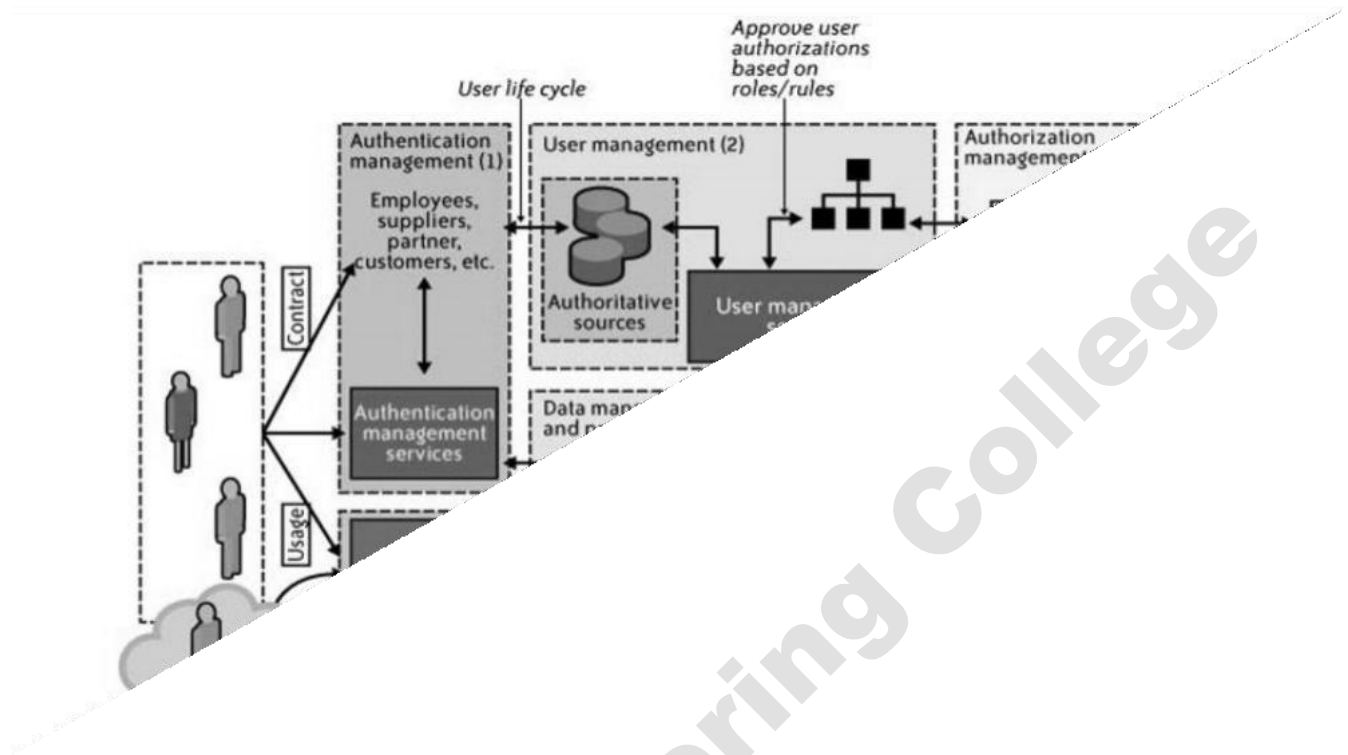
Approve user authorizations based on roles/rules

User life cycle

Authentication management (1)

Employees, suppliers, partner, customers, etc.

Authentication management services

User management (2)

Authoritative sources

User ma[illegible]

Authorization managemen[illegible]

Data man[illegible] and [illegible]

Contract

Usage

ring College